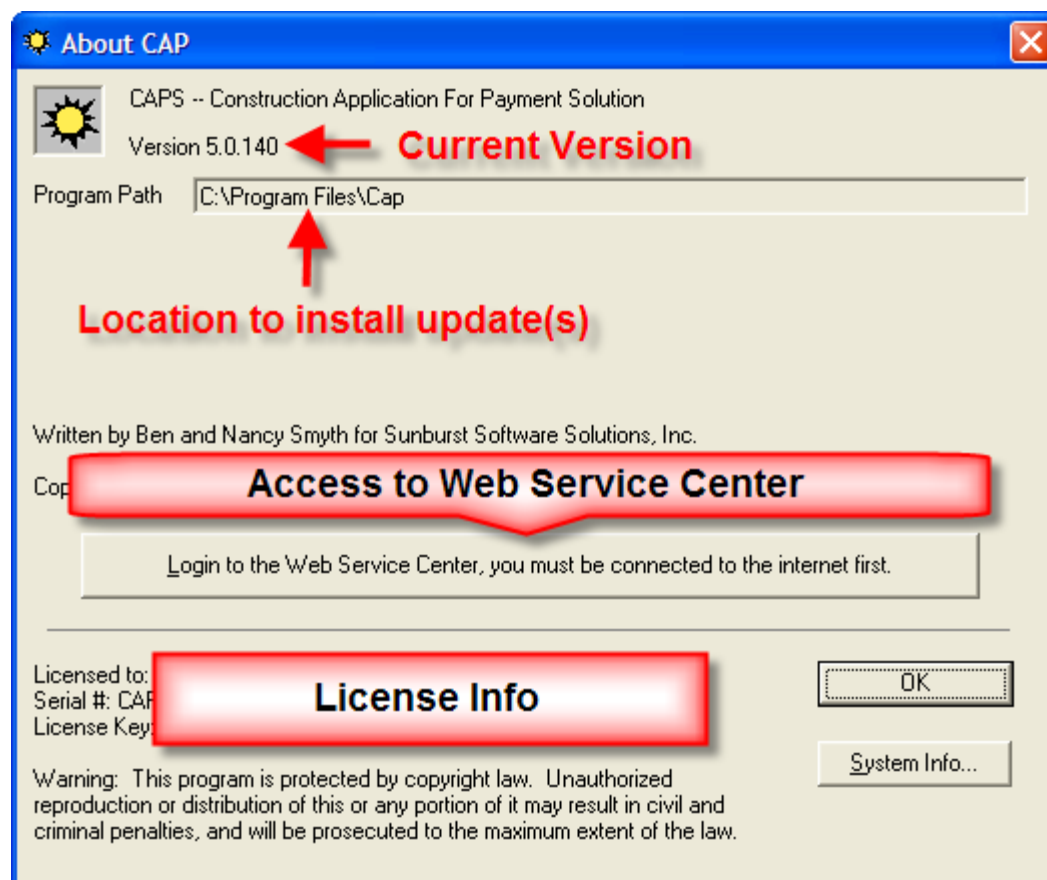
About CAP

CAPS -- Construction Application For Payment Solution

Version 5.0.140

Current Version

Program Path C:\Program Files\Cap

Location to install update(s)

Written by Ben and Nancy Smyth for Sunburst Software Solutions, Inc.

Cop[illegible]

Access to Web Service Center

Login to the Web Service Center, you must be connected to the internet first.

Licensed to: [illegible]
Serial #: CA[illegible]
License Key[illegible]

License Info

OK

System Info...

Warning: This program is protected by copyright law. Unauthorized reproduction or distribution of this or any portion of it may result in civil and criminal penalties, and will be prosecuted to the maximum extent of the law.